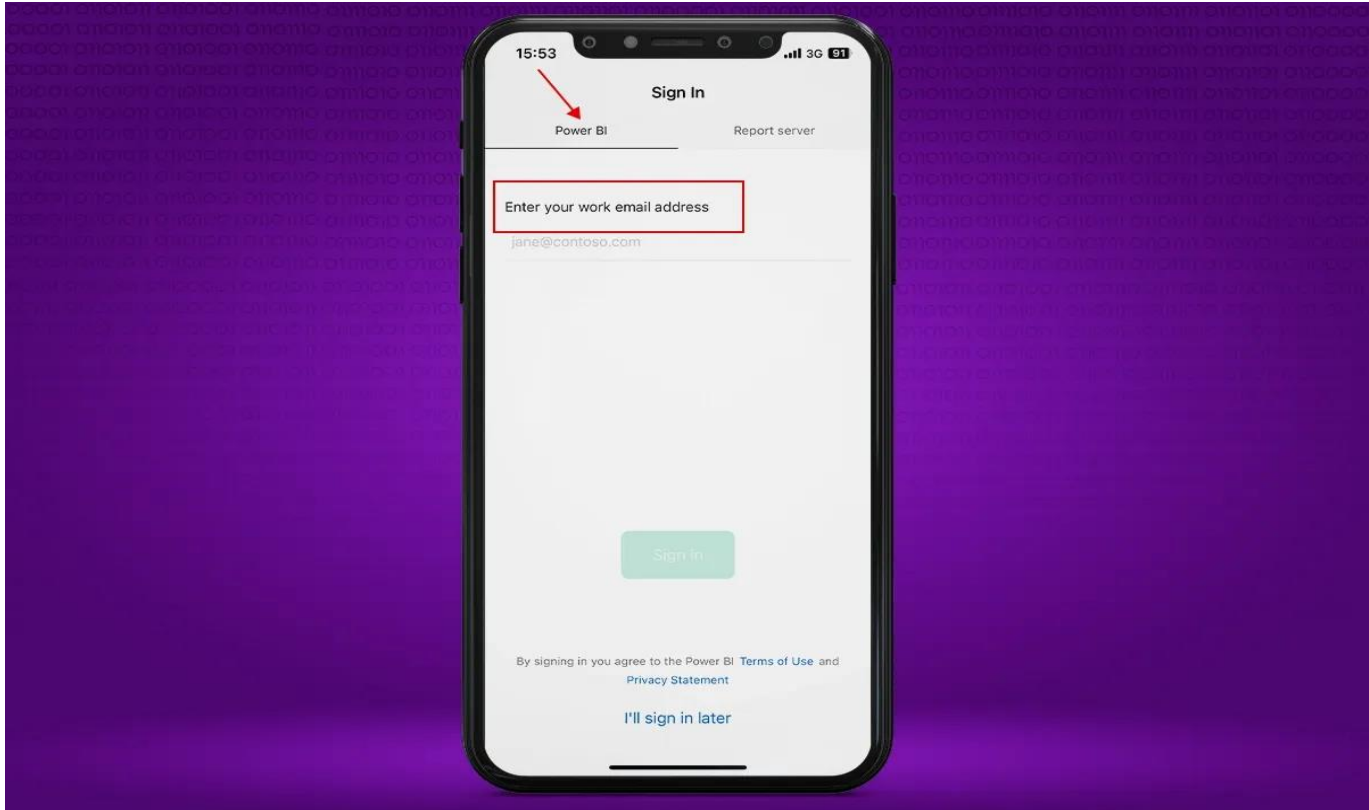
15:53

3G 91

Sign In

Power BI

Report server

Enter your work email address

jane@contoso.com

Sign In

By signing in you agree to the Power BI Terms of Use and Privacy Statement

I'll sign in later